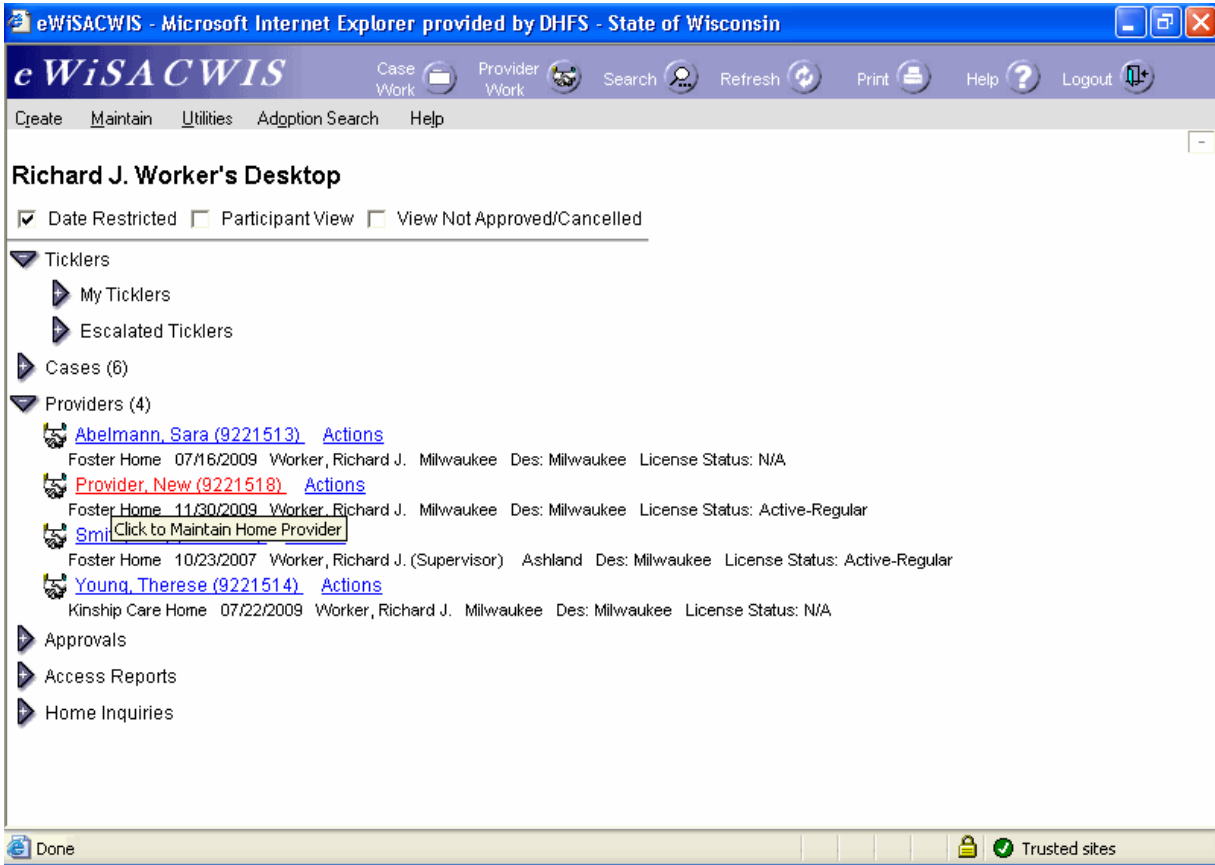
eWiSACWIS - Microsoft Internet Explorer provided by DHFS - State of Wisconsin

eWiSACWIS Case Work Provider Work Search Refresh Print Help Logout

Create Maintain Utilities Adoption Search Help

Richard J. Worker's Desktop

Date Restricted Participant View View Not Approved/Cancelled

Ticklers

My Ticklers

Escalated Ticklers

Cases (6)

Providers (4)

Abelmann, Sara (9221513) Actions

Foster Home 07/16/2009 Worker, Richard J. Milwaukee Des: Milwaukee License Status: N/A

Provider, New (9221518) Actions

Foster Home 11/30/2009 Worker, Richard J. Milwaukee Des: Milwaukee License Status: Active-Regular

Smi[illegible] Click to Maintain Home Provider

Foster Home 10/23/2007 Worker, Richard J. (Supervisor) Ashland Des: Milwaukee License Status: Active-Regular

Young, Therese (9221514) Actions

Kinship Care Home 07/22/2009 Worker, Richard J. Milwaukee Des: Milwaukee License Status: N/A

Approvals

Access Reports

Home Inquiries

Done

Trusted sites